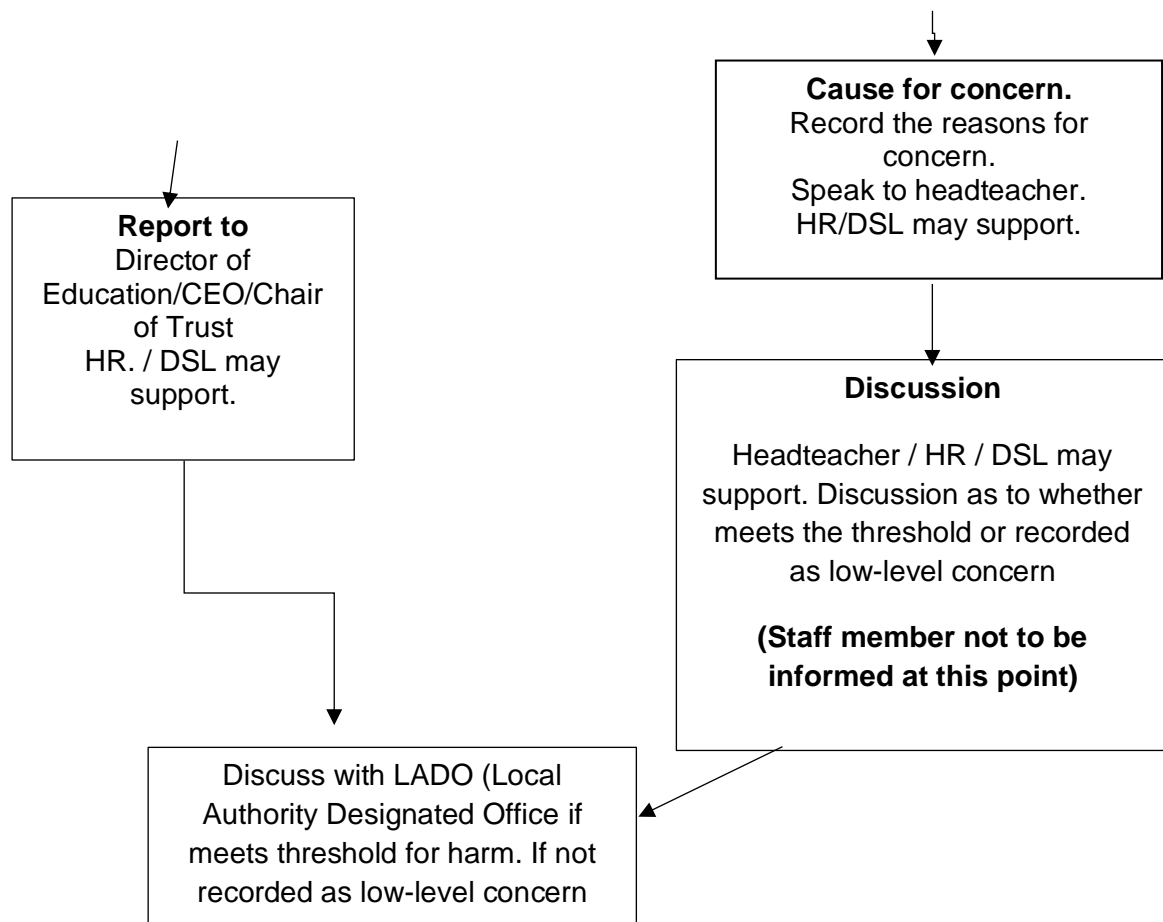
**Cause for concern.**
Record the reasons for concern.
Speak to headteacher.
HR/DSL may support.

**Report to**
Director of Education/CEO/Chair of Trust
HR. / DSL may support.

**Discussion**

Headteacher / HR / DSL may support. Discussion as to whether meets the threshold or recorded as low-level concern

**(Staff member not to be informed at this point)**

Discuss with LADO (Local Authority Designated Office if meets threshold for harm. If not recorded as low-level concern